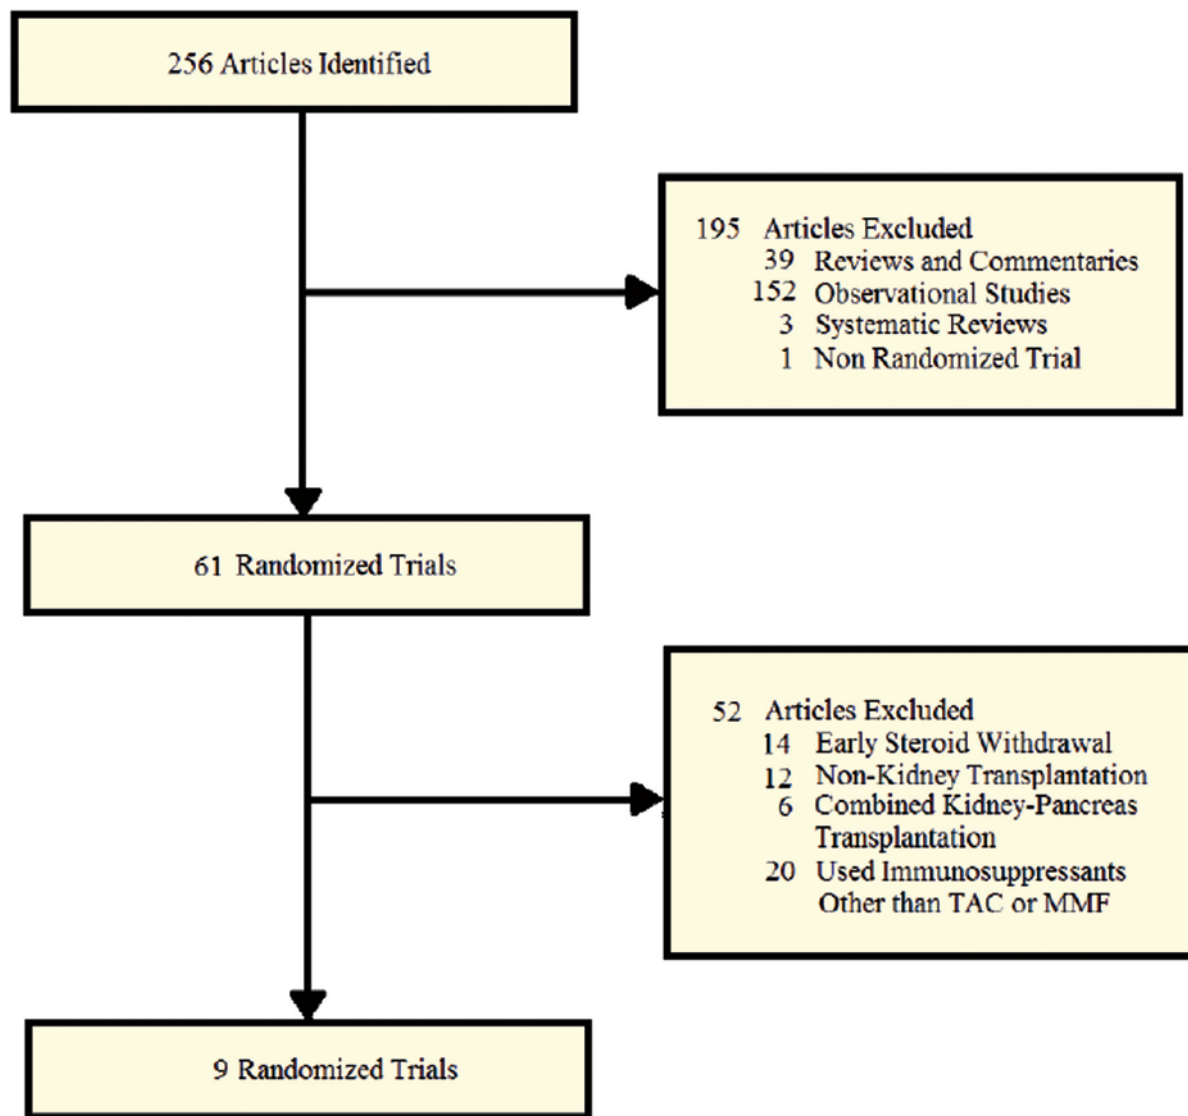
256 Articles Identified

195 Articles Excluded
39 Reviews and Commentaries
152 Observational Studies
3 Systematic Reviews
1 Non Randomized Trial

61 Randomized Trials

52 Articles Excluded
14 Early Steroid Withdrawal
12 Non-Kidney Transplantation
6 Combined Kidney-Pancreas Transplantation
20 Used Immunosuppressants Other than TAC or MMF

9 Randomized Trials